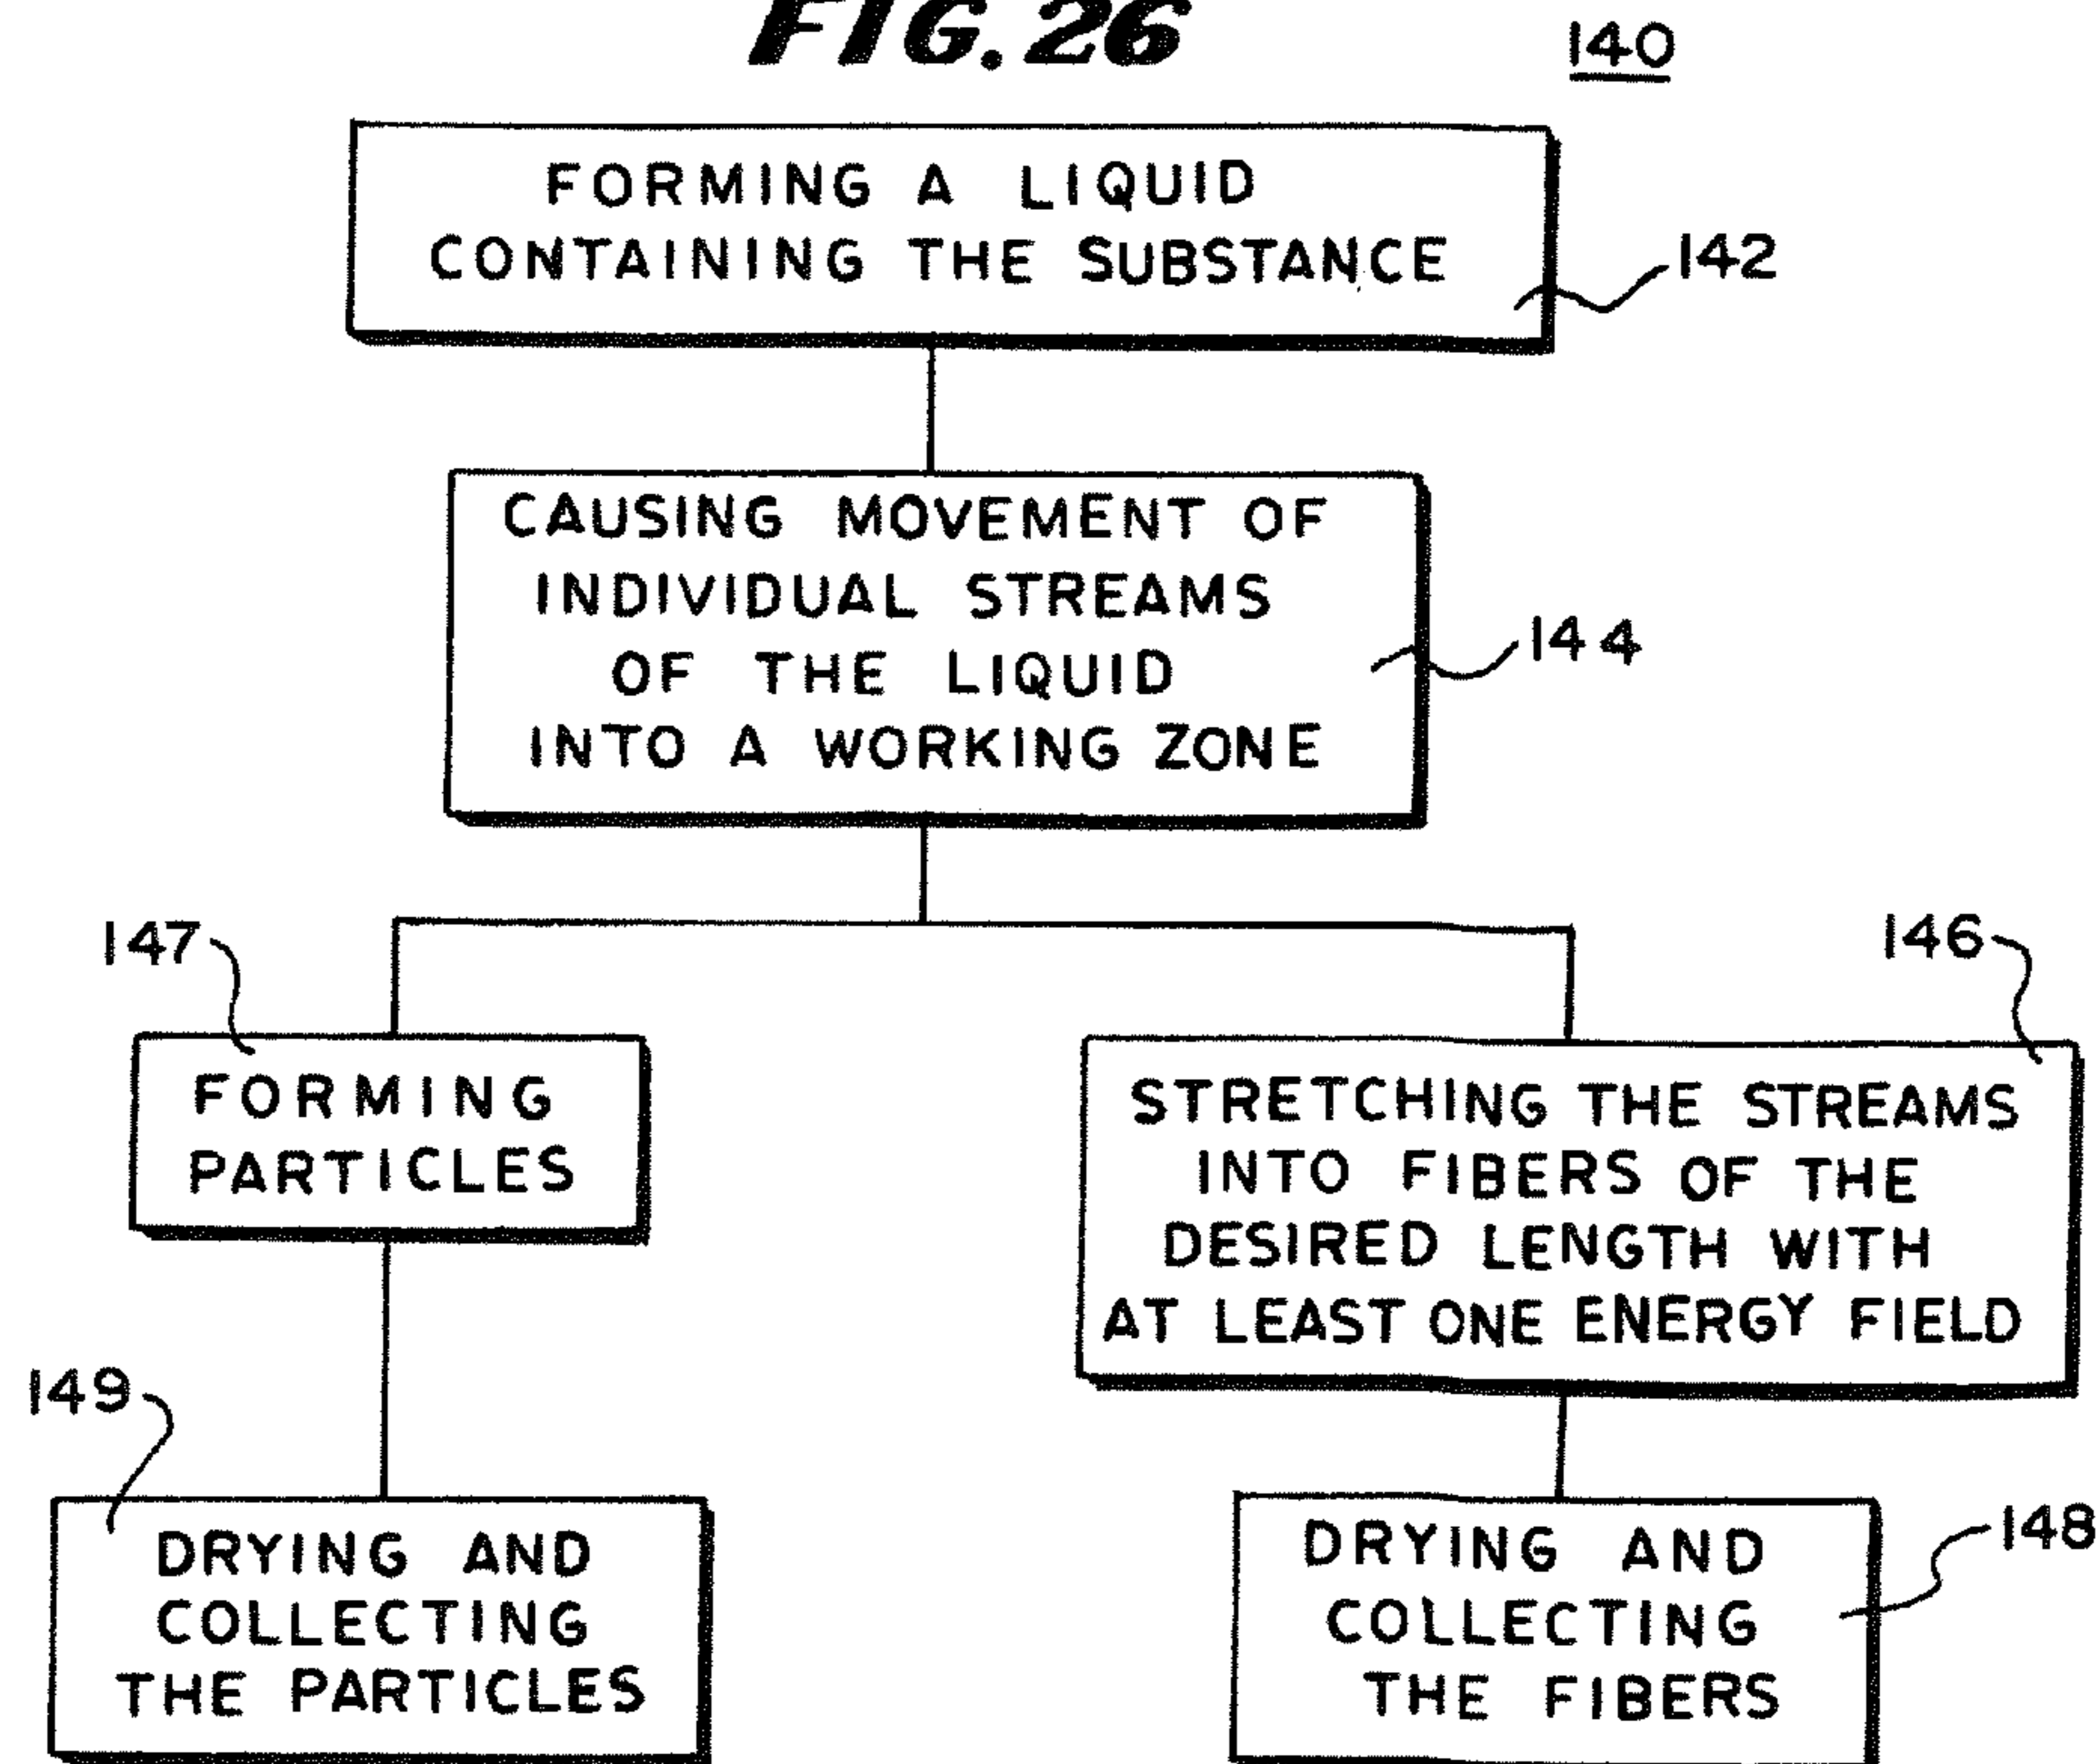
FIG. 26

140

FORMING A LIQUID CONTAINING THE SUBSTANCE

142

CAUSING MOVEMENT OF INDIVIDUAL STREAMS OF THE LIQUID INTO A WORKING ZONE

144

147

146

FORMING PARTICLES

STRETCHING THE STREAMS INTO FIBERS OF THE DESIRED LENGTH WITH AT LEAST ONE ENERGY FIELD

149

DRYING AND COLLECTING THE PARTICLES

DRYING AND COLLECTING THE FIBERS

148